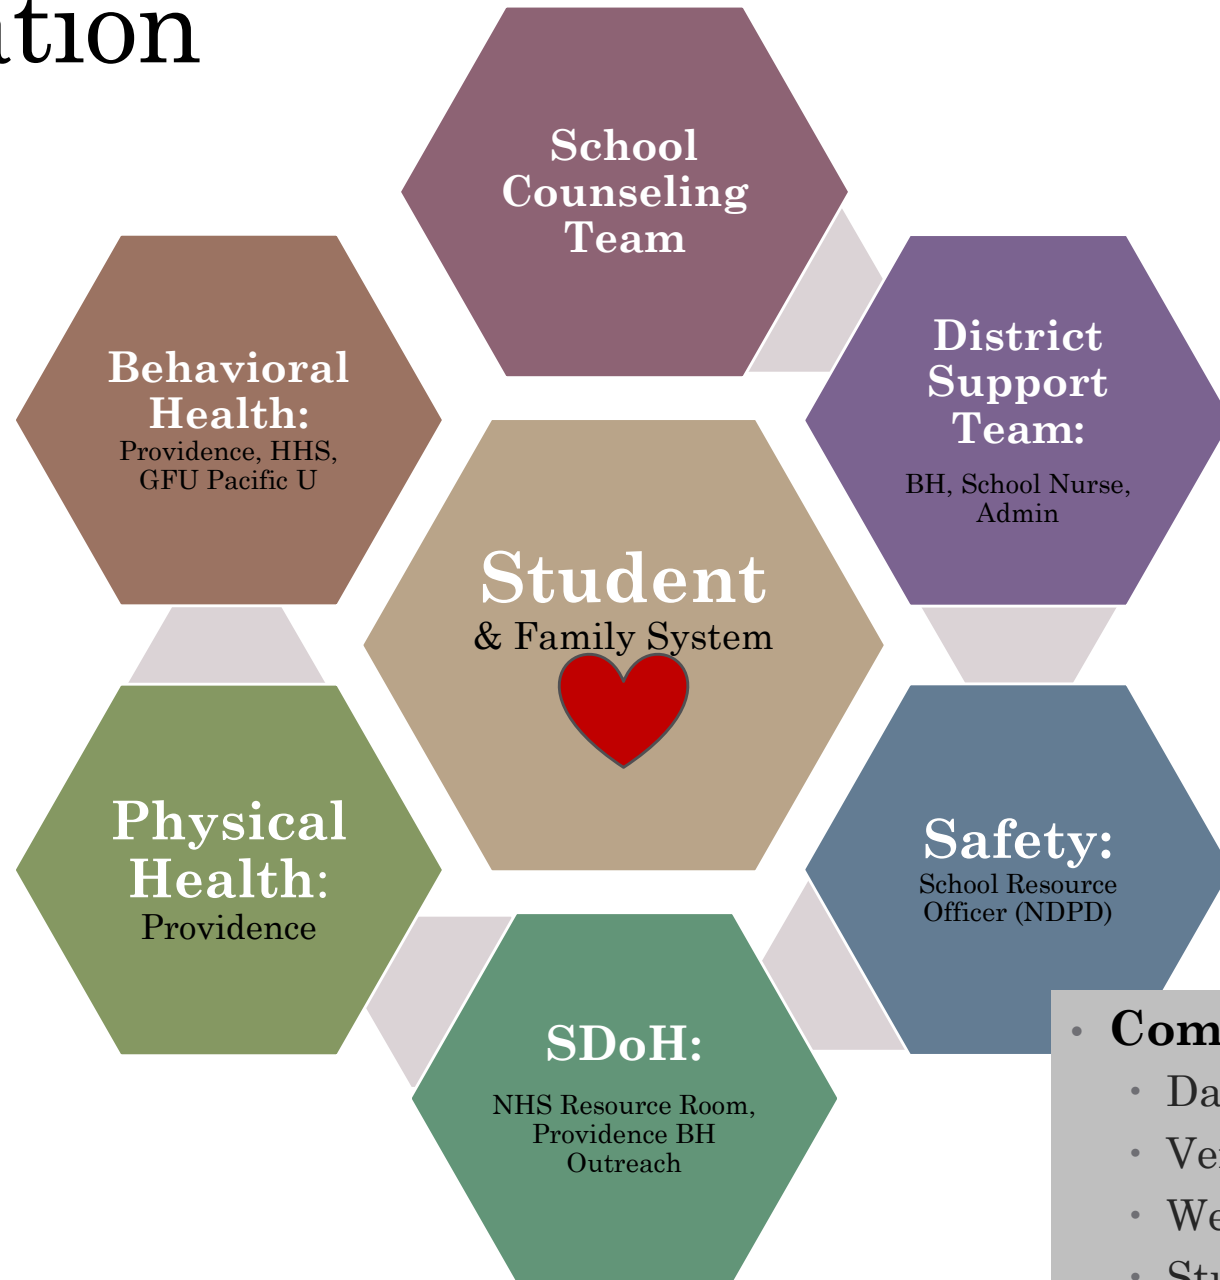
ation

School Counseling Team

Behavioral Health:
Providence, HHS, GFU Pacific U

District Support Team:
BH, School Nurse, Admin

Student
& Family System

Physical Health:
Providence

Safety:
School Resource Officer (NDPD)

SDoH:
NHS Resource Room, Providence BH Outreach

• Com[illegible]
• Da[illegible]
• Ve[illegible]
• We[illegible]
• St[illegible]